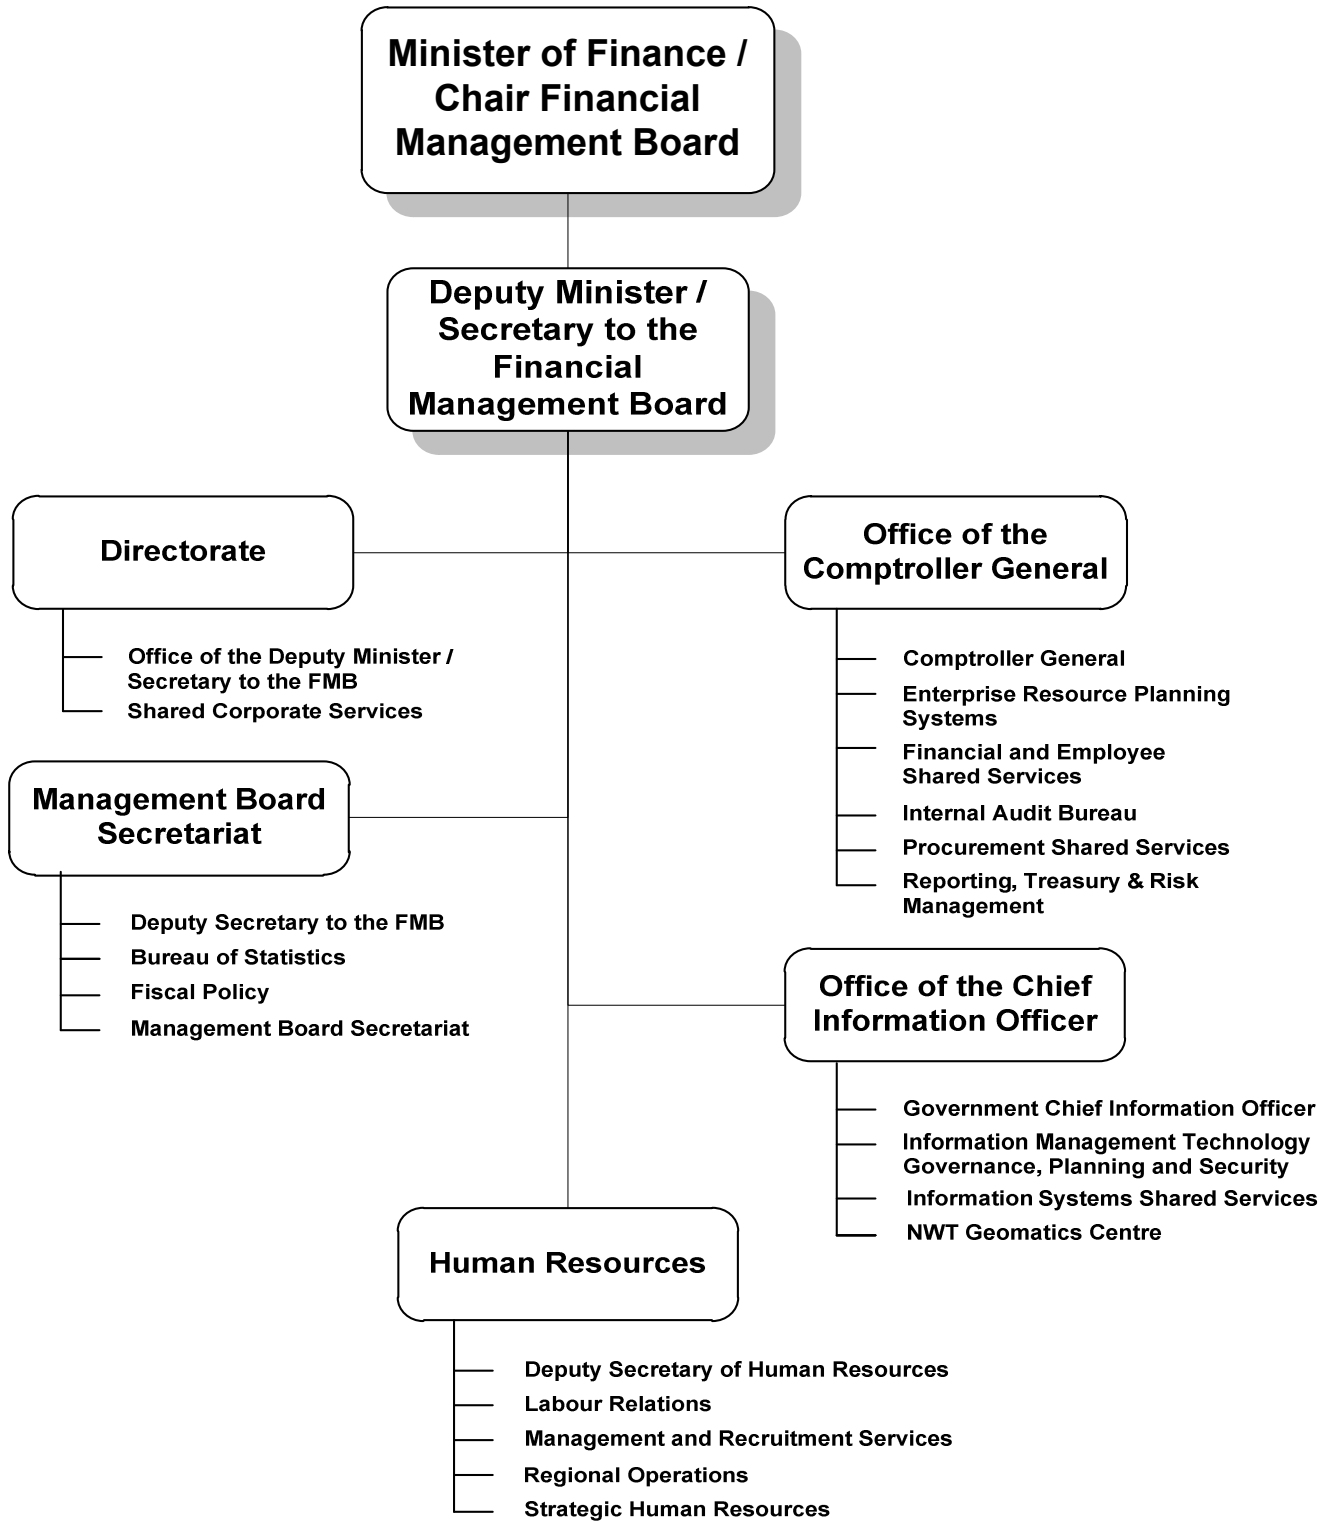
Minister of Finance / Chair Financial Management Board

Deputy Minister / Secretary to the Financial Management Board

Directorate

Office of the Deputy Minister / Secretary to the FMB
Shared Corporate Services

Office of the Comptroller General

Comptroller General
Enterprise Resource Planning Systems
Financial and Employee Shared Services
Internal Audit Bureau
Procurement Shared Services
Reporting, Treasury & Risk Management

Management Board Secretariat

Deputy Secretary to the FMB
Bureau of Statistics
Fiscal Policy
Management Board Secretariat

Office of the Chief Information Officer

Government Chief Information Officer
Information Management Technology Governance, Planning and Security
Information Systems Shared Services
NWT Geomatics Centre

Human Resources

Deputy Secretary of Human Resources
Labour Relations
Management and Recruitment Services
Regional Operations
Strategic Human Resources